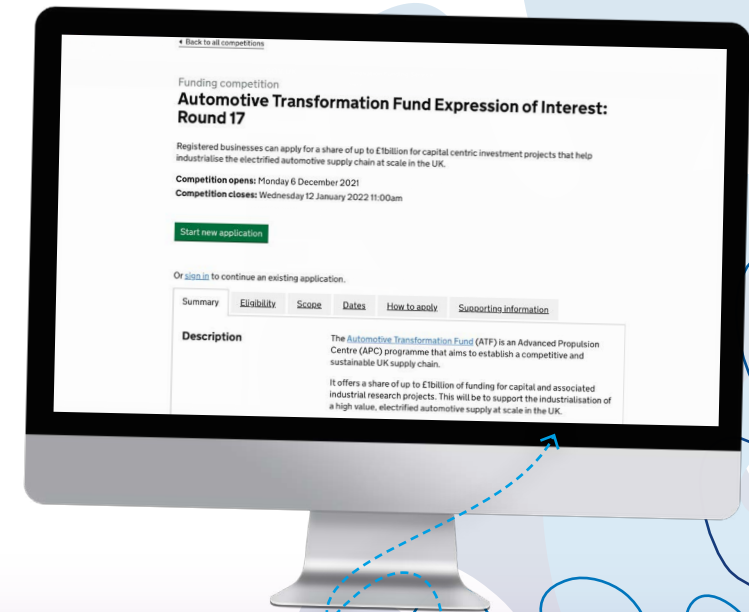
◂ Back to all competitions

Funding competition

Automotive Transformation Fund Expression of Interest: Round 17

Registered businesses can apply for a share of up to £1billion for capital centric investment projects that help industrialise the electrified automotive supply chain at scale in the UK.

Competition opens: Monday 6 December 2021

Competition closes: Wednesday 12 January 2022 11:00am

Start new application

Or sign in to continue an existing application.

Summary | Eligibility | Scope | Dates | How to apply | Supporting information

Description

The Automotive Transformation Fund (ATF) is an Advanced Propulsion Centre (APC) programme that aims to establish a competitive and sustainable UK supply chain.

It offers a share of up to £1billion of funding for capital and associated industrial research projects. This will be to support the industrialisation of a high value, electrified automotive supply at scale in the UK.